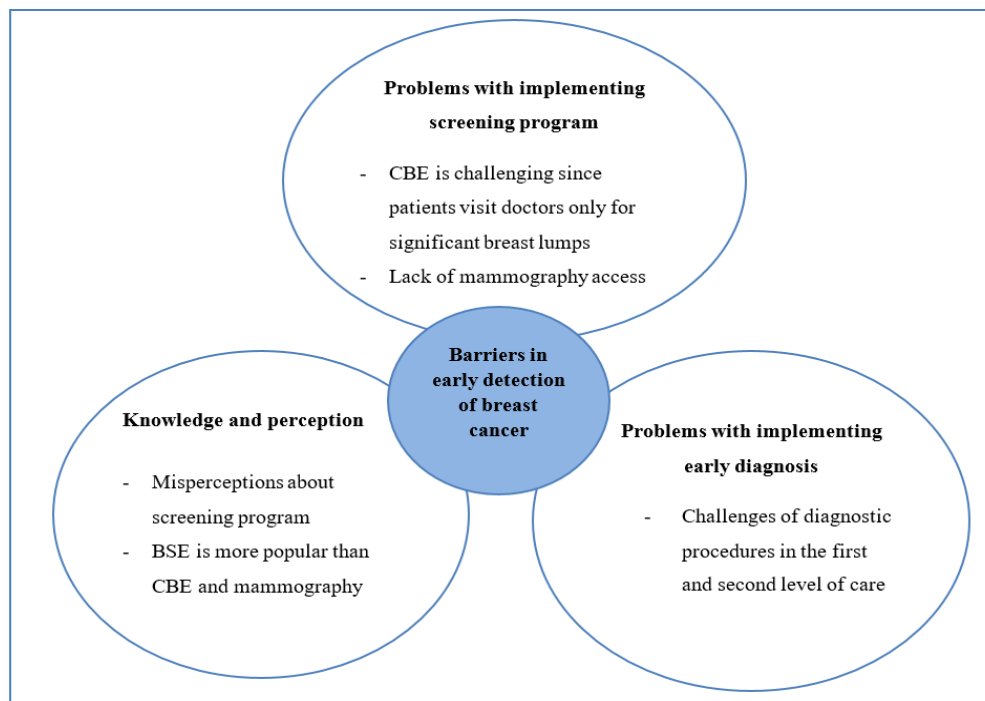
Problems with implementing screening program

- CBE is challenging since patients visit doctors only for significant breast lumps
- Lack of mammography access

Barriers in early detection of breast cancer

Knowledge and perception

- Misperceptions about screening program
- BSE is more popular than CBE and mammography

Problems with implementing early diagnosis

- Challenges of diagnostic procedures in the first and second level of care